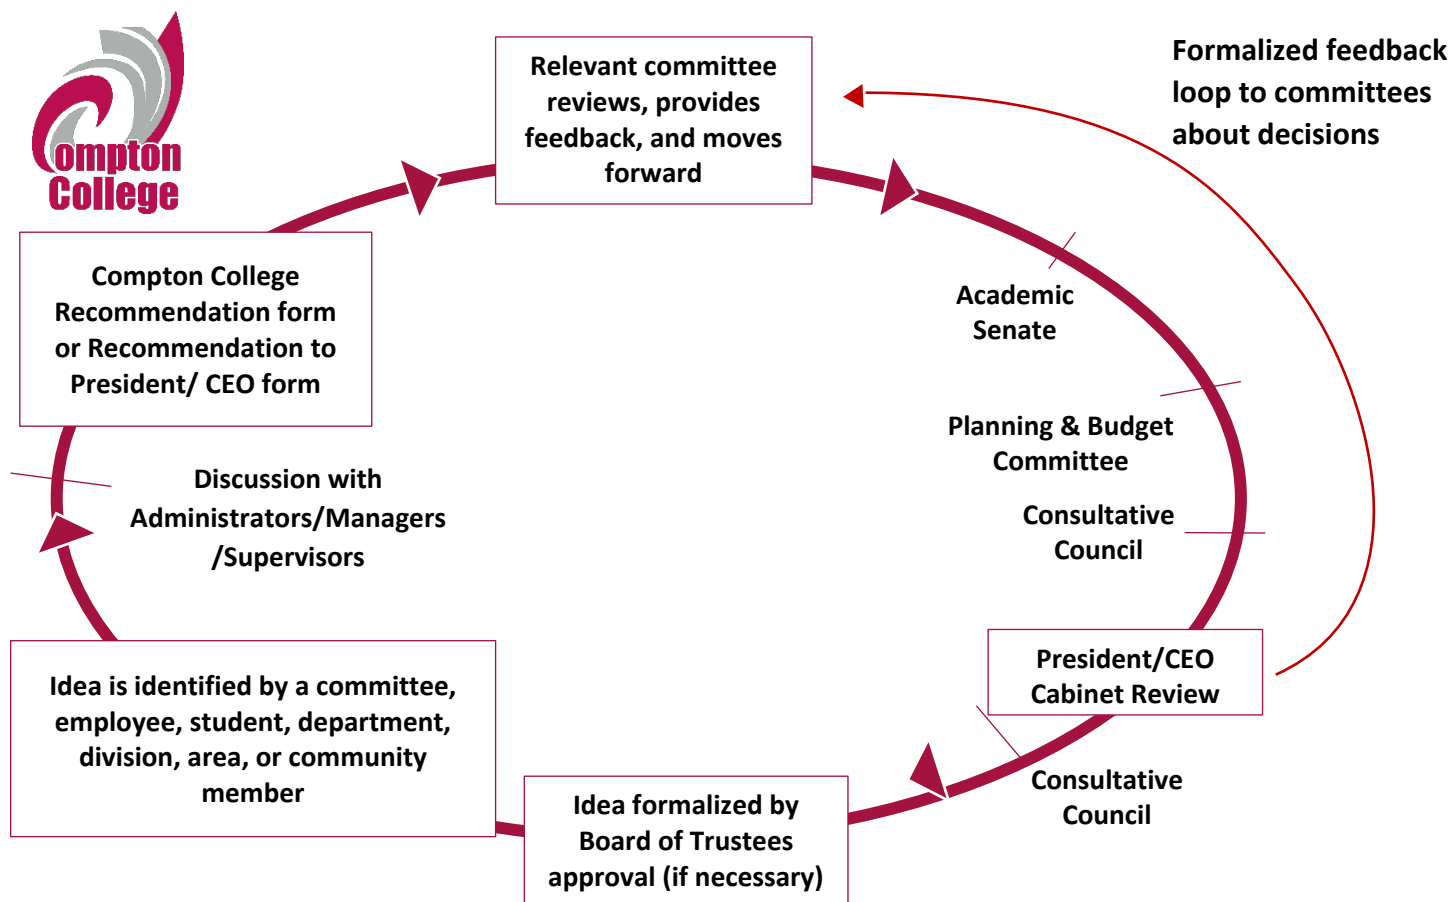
Compton College

Relevant committee reviews, provides feedback, and moves forward

Formalized feedback loop to committees about decisions

Compton College Recommendation form or Recommendation to President/ CEO form

Academic Senate

Planning & Budget Committee

Consultative Council

Discussion with Administrators/Managers /Supervisors

President/CEO Cabinet Review

Idea is identified by a committee, employee, student, department, division, area, or community member

Consultative Council

Idea formalized by Board of Trustees approval (if necessary)